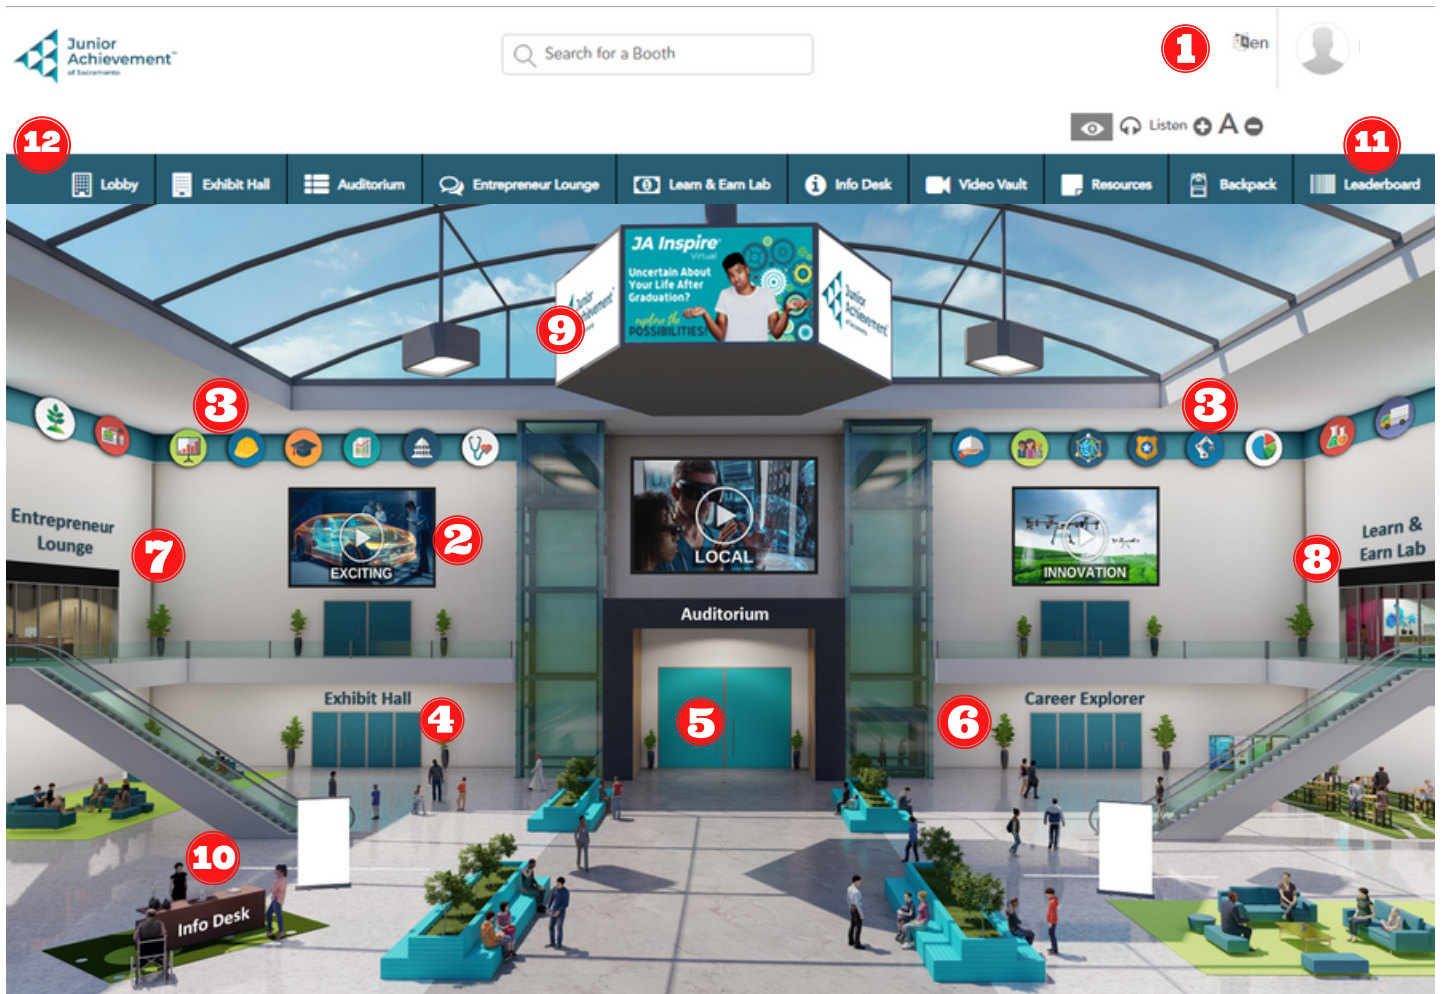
Junior Achievement™ of Sacramento

Search for a Booth

1

en

Listen A

12

Lobby | Exhibit Hall | Auditorium | Entrepreneur Lounge | Learn & Earn Lab | Info Desk | Video Vault | Resources | Backpack | Leaderboard

11

JA Inspire Virtual
Uncertain About Your Life After Graduation?
explore the POSSIBILITIES!

Junior Achievement

Junior Achievement

9

3

3

Entrepreneur Lounge

7

EXCITING

2

LOCAL

INNOVATION

Learn & Earn Lab

8

Auditorium

Exhibit Hall

4

5

6

Career Explorer

10

Info Desk